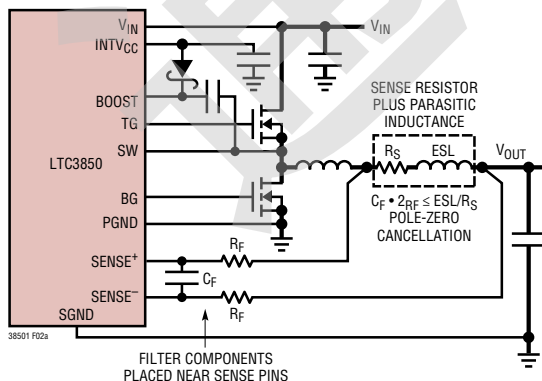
$V_{IN}$

$INTV_{CC}$

BOOST

TG

SW

LTC3850

BG

PGND

$SENSE^+$

$SENSE^-$

SGND

38501 F02a

$V_{IN}$

SENSE RESISTOR PLUS PARASITIC INDUCTANCE

$R_S$

ESL

$V_{OUT}$

$C_F \bullet 2R_F \le ESL/R_S$

POLE-ZERO CANCELLATION

$R_F$

$C_F$

$R_F$

FILTER COMPONENTS PLACED NEAR SENSE PINS